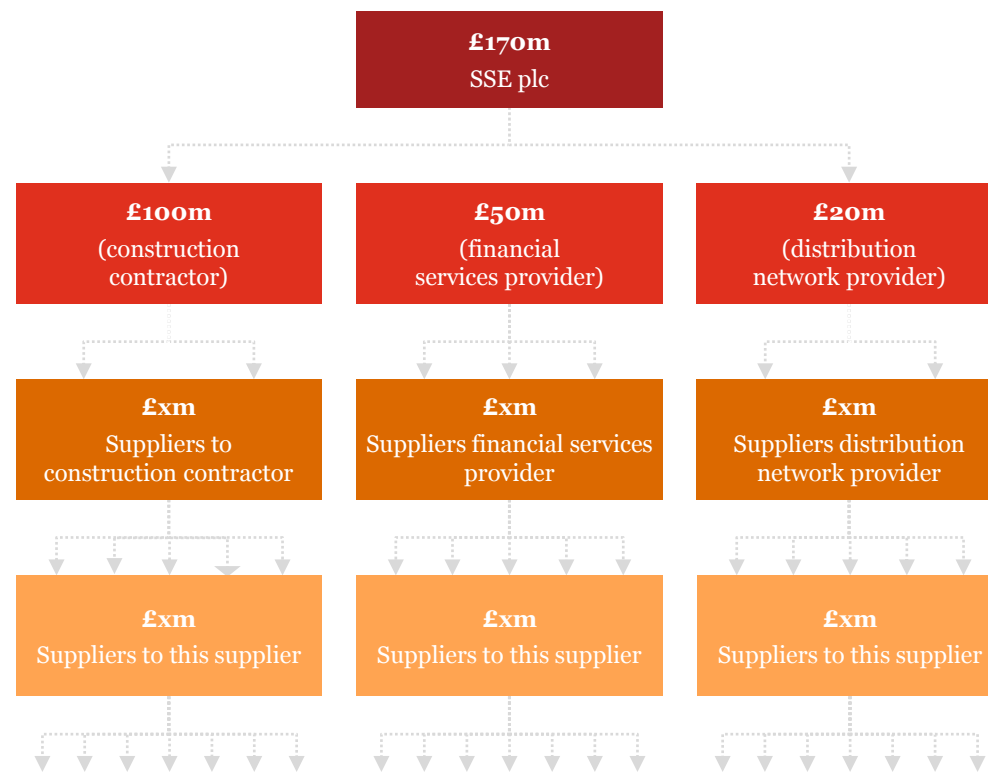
£170m
SSE plc

£100m
(construction contractor)

£50m
(financial services provider)

£20m
(distribution network provider)

£xm
Suppliers to construction contractor

£xm
Suppliers financial services provider

£xm
Suppliers distribution network provider

£xm
Suppliers to this supplier

£xm
Suppliers to this supplier

£xm
Suppliers to this supplier